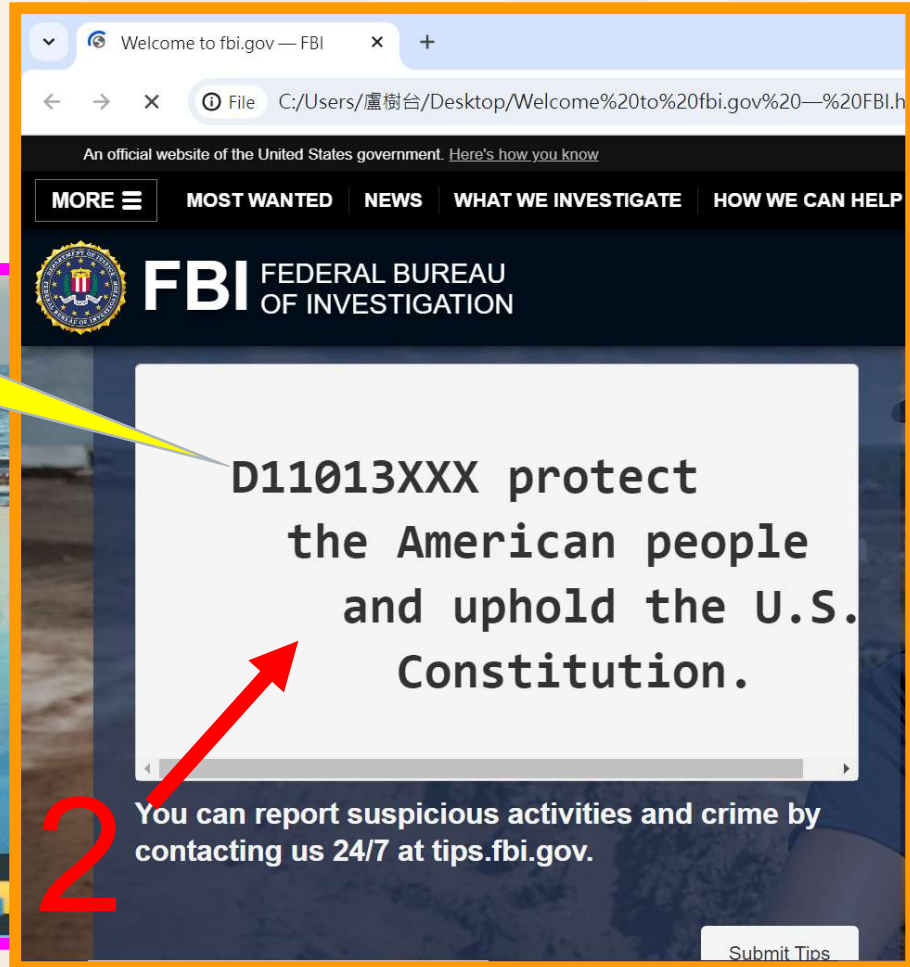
Welcome to fbi.gov — FBI ×
+
File C:/Users/盧樹台/Desktop/Welcome%20to%20fbi.gov%20—%20FBI.h

An official website of the United States government. Here's how you know

MORE ☰ MOST WANTED NEWS WHAT WE INVESTIGATE HOW WE CAN HELP

FBI FEDERAL BUREAU OF INVESTIGATION

D11013XXX protect the American people and uphold the U.S. Constitution.

2

You can report suspicious activities and crime by contacting us 24/7 at tips.fbi.gov.

Submit Tips